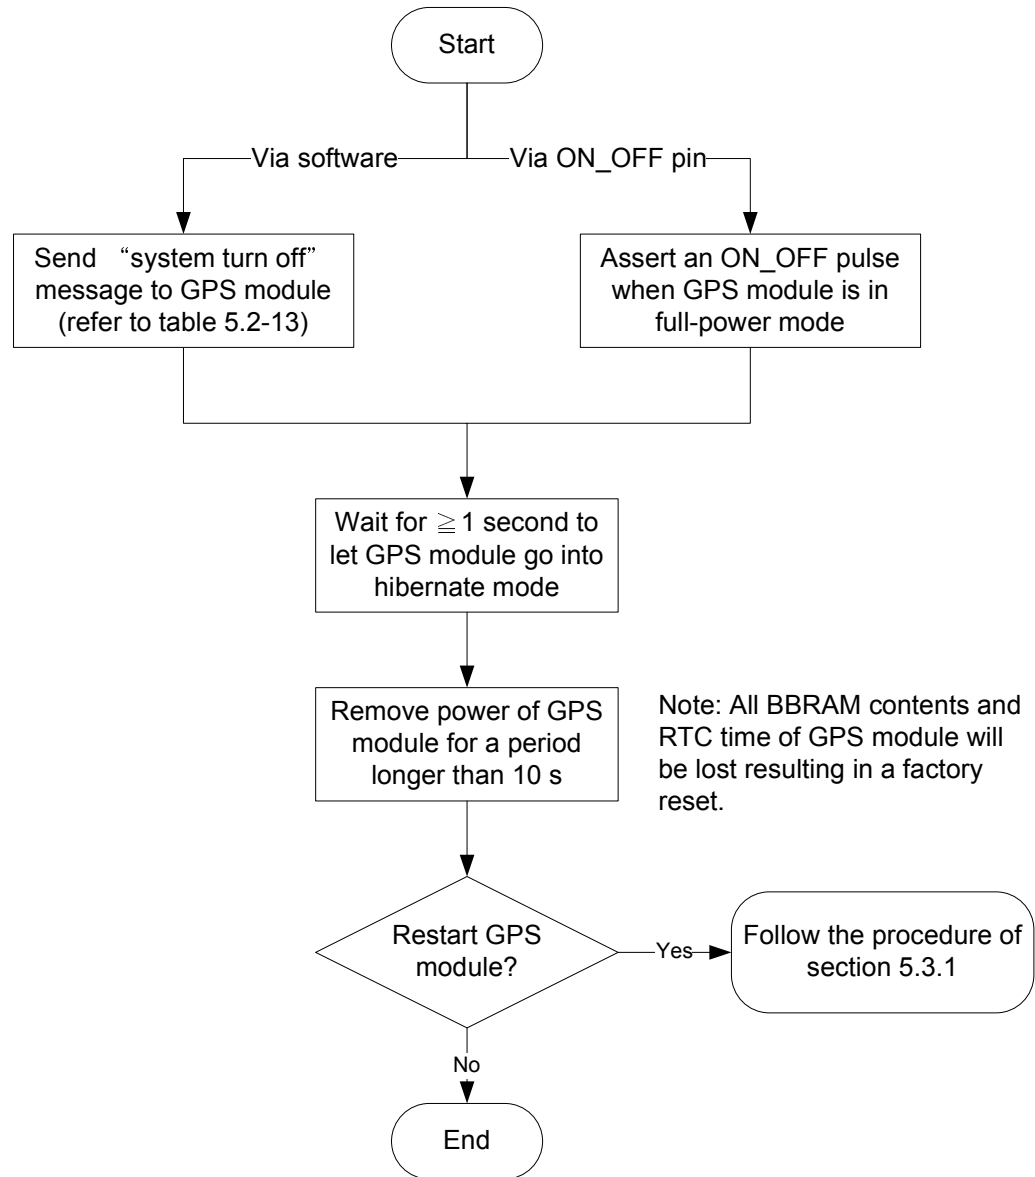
Start

Via software

Via ON_OFF pin

Send "system turn off" message to GPS module (refer to table 5.2-13)

Assert an ON_OFF pulse when GPS module is in full-power mode

Wait for $\geqq$1 second to let GPS module go into hibernate mode

Remove power of GPS module for a period longer than 10 s

Note: All BBRAM contents and RTC time of GPS module will be lost resulting in a factory reset.

Restart GPS module?

Yes

Follow the procedure of section 5.3.1

No

End